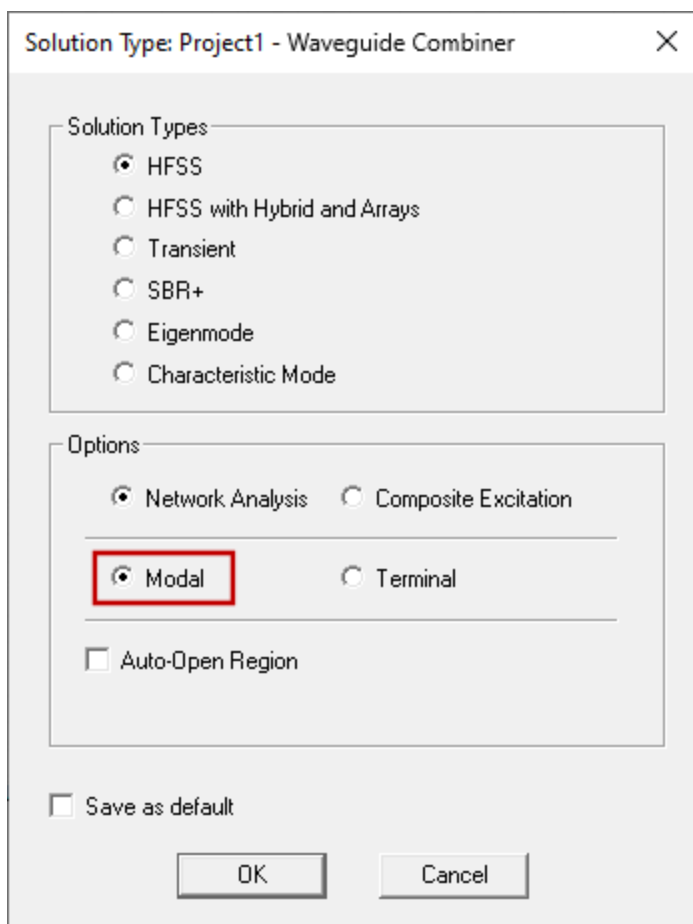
Solution Type: Project1 - Waveguide Combiner

Solution Types

HFSS

HFSS with Hybrid and Arrays

Transient

SBR+

Eigenmode

Characteristic Mode

Options

Network Analysis

Composite Excitation

Modal

Terminal

Auto-Open Region

Save as default

OK

Cancel